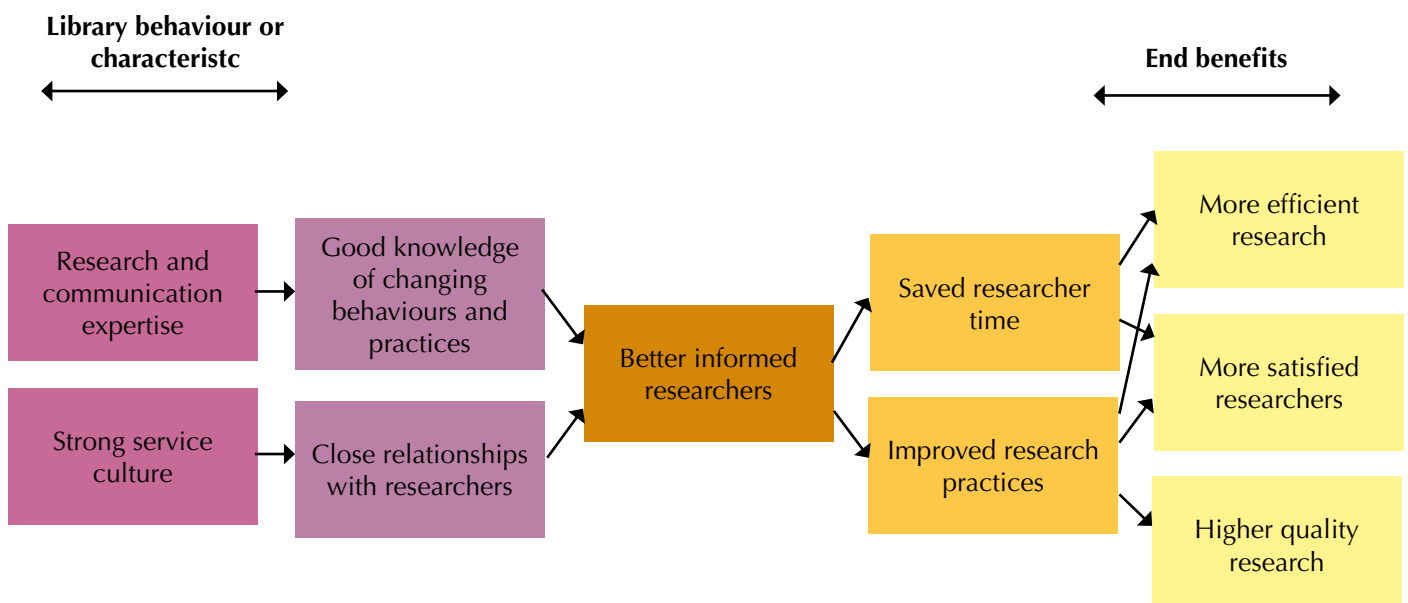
Library behaviour or characteristc

End benefits

Research and communication expertise

Good knowledge of changing behaviours and practices

Strong service culture

Close relationships with researchers

Better informed researchers

Saved researcher time

Improved research practices

More efficient research

More satisfied researchers

Higher quality research